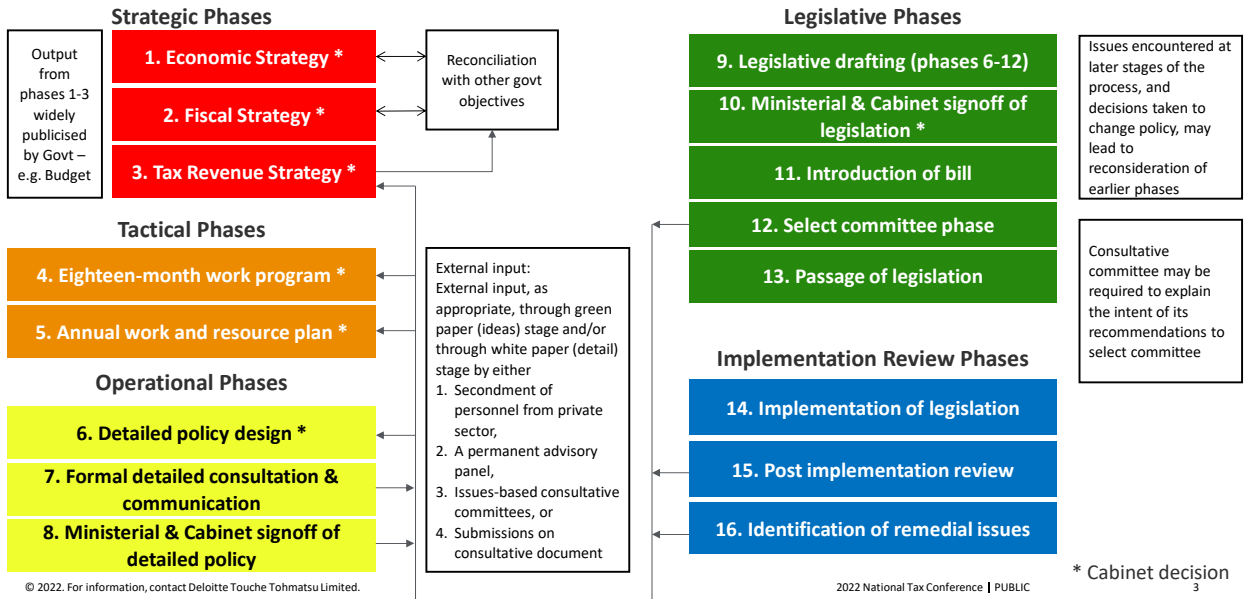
Strategic Phases

Output from phases 1-3 widely publicised by Govt – e.g. Budget

1. Economic Strategy *

2. Fiscal Strategy *

3. Tax Revenue Strategy *

Reconciliation with other govt objectives

Tactical Phases

4. Eighteen-month work program *

5. Annual work and resource plan *

Operational Phases

6. Detailed policy design *

7. Formal detailed consultation & communication

8. Ministerial & Cabinet signoff of detailed policy

External input:
External input, as appropriate, through green paper (ideas) stage and/or through white paper (detail) stage by either
1. Secondment of personnel from private sector,
2. A permanent advisory panel,
3. Issues-based consultative committees, or
4. Submissions on consultative document

Legislative Phases

9. Legislative drafting (phases 6-12)

10. Ministerial & Cabinet signoff of legislation *

11. Introduction of bill

12. Select committee phase

13. Passage of legislation

Issues encountered at later stages of the process, and decisions taken to change policy, may lead to reconsideration of earlier phases

Consultative committee may be required to explain the intent of its recommendations to select committee

Implementation Review Phases

14. Implementation of legislation

15. Post implementation review

16. Identification of remedial issues

* Cabinet decision

© 2022. For information, contact Deloitte Touche Tohmatsu Limited.

2022 National Tax Conference | PUBLIC 3